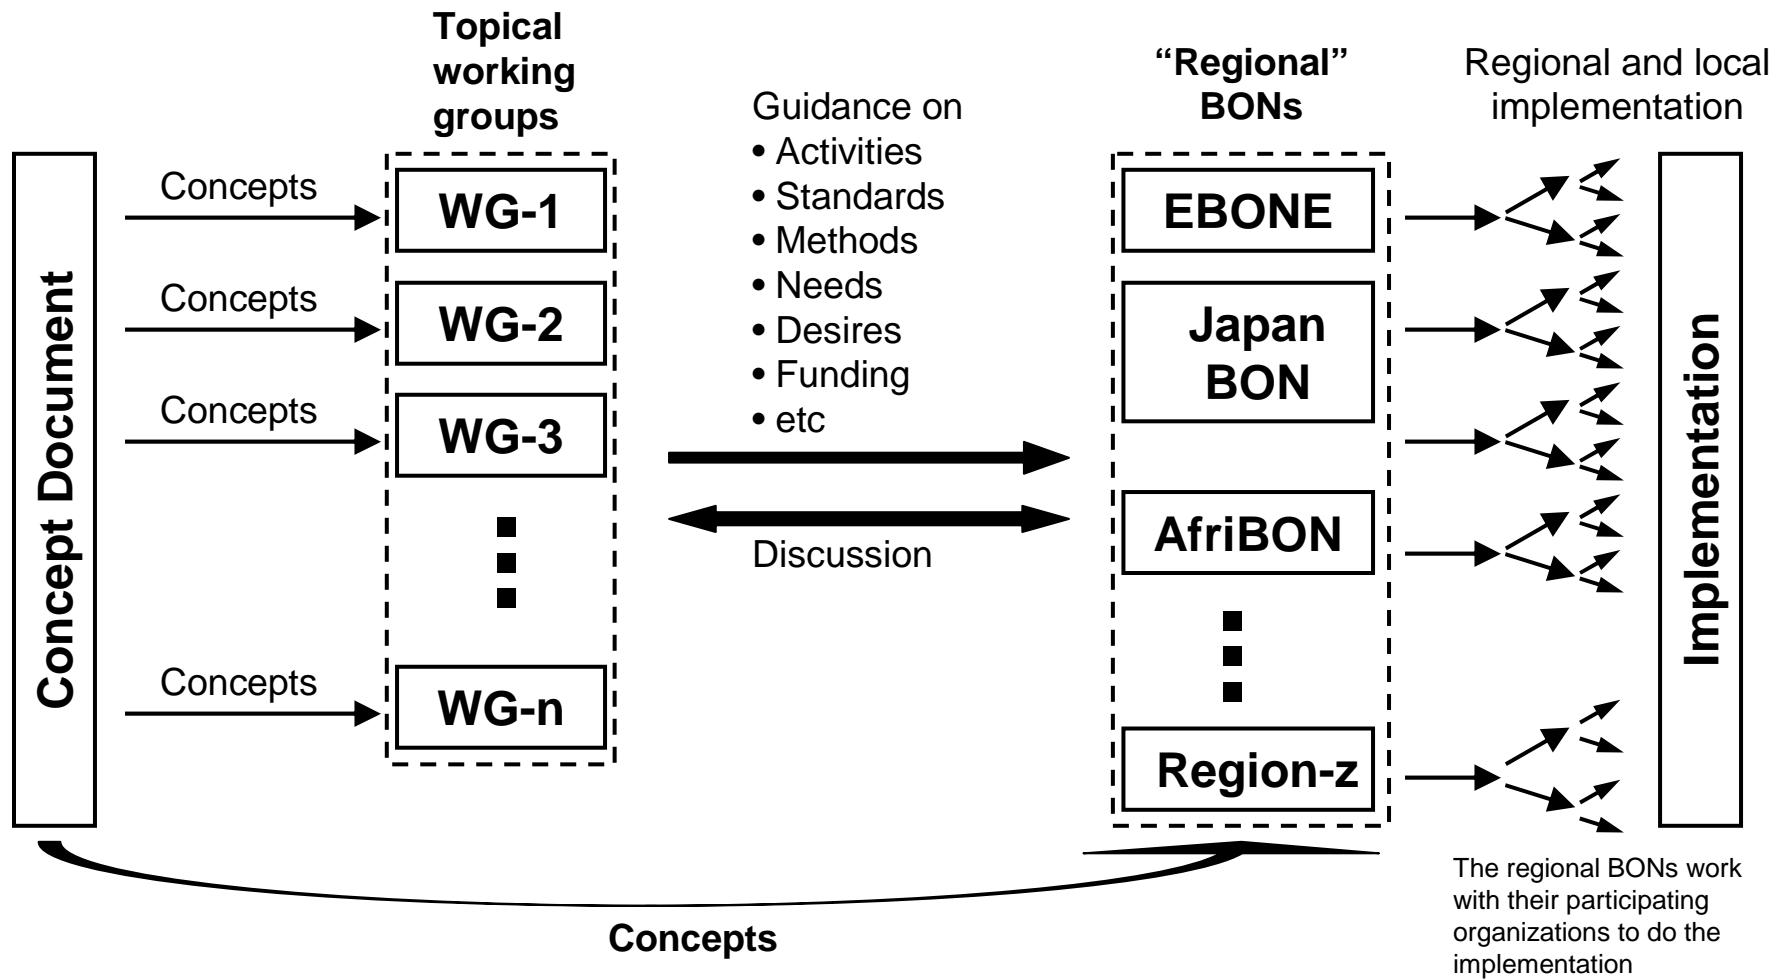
Topical working groups

"Regional" BONs

Regional and local implementation

Concept Document

Concepts

WG-1

Concepts

WG-2

Concepts

WG-3

Concepts

WG-n

Guidance on
• Activities
• Standards
• Methods
• Needs
• Desires
• Funding
• etc

Discussion

EBONE

Japan BON

AfriBON

Region-z

Implementation

Concepts

The regional BONs work with their participating organizations to do the implementation